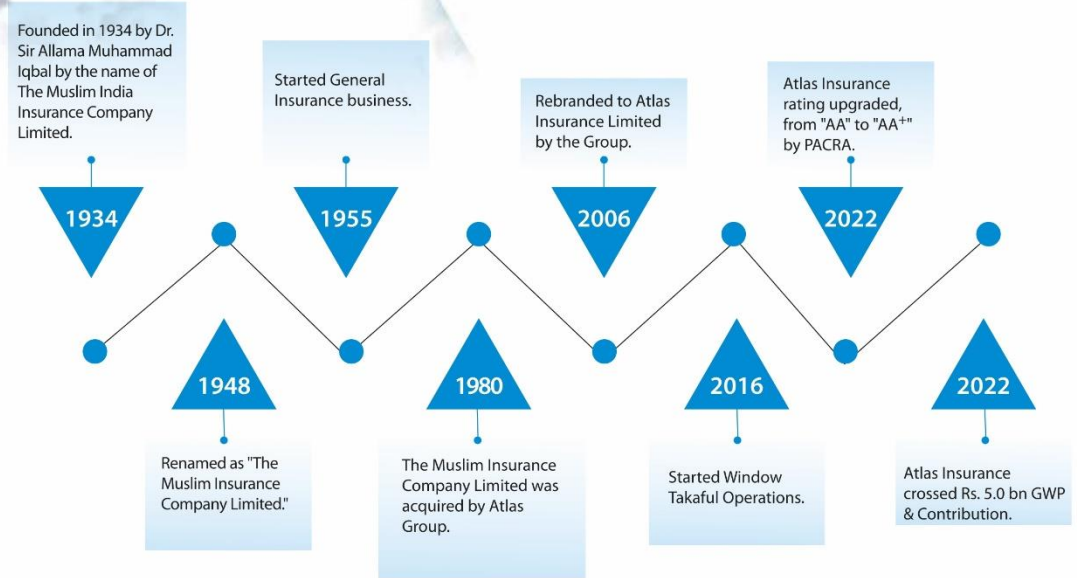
Founded in 1934 by Dr. Sir Allama Muhammad Iqbal by the name of The Muslim India Insurance Company Limited.

1934

1948

Renamed as "The Muslim Insurance Company Limited."

Started General Insurance business.

1955

1980

The Muslim Insurance Company Limited was acquired by Atlas Group.

Rebranded to Atlas Insurance Limited by the Group.

2006

2016

Started Window Takaful Operations.

Atlas Insurance rating upgraded, from "AA" to "AA$^+$" by PACRA.

2022

2022

Atlas Insurance crossed Rs. 5.0 bn GWP & Contribution.